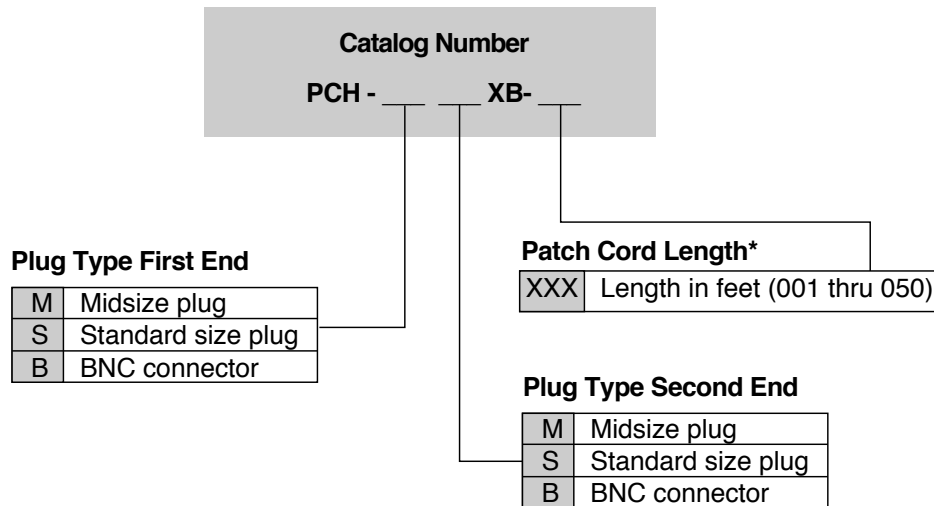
Catalog Number

PCH - ___ ___ XB- ___

Plug Type First End

| M | Midsize plug |
|---|---|
| S | Standard size plug |
| B | BNC connector |

Patch Cord Length*

| XXX | Length in feet (001 thru 050) |
|---|---|

Plug Type Second End

| M | Midsize plug |
|---|---|
| S | Standard size plug |
| B | BNC connector |